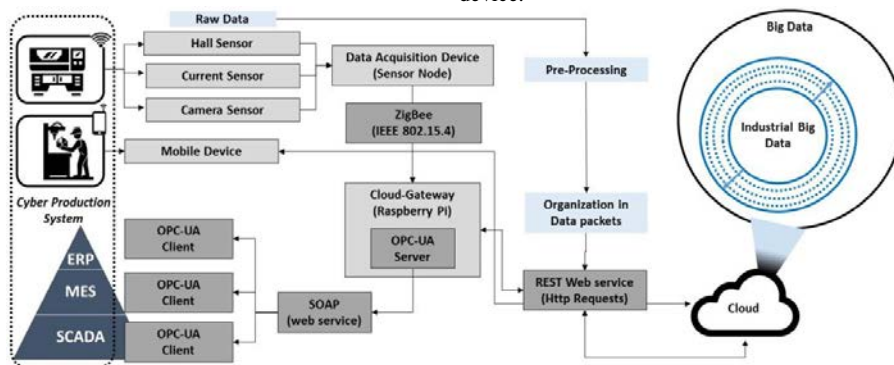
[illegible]

Raw Data

Hall Sensor

Current Sensor

Camera Sensor

Data Acquisition Device (Sensor Node)

ZigBee (IEEE 802.15.4)

Mobile Device

Cyber Production System

Cloud-Gateway (Raspberry Pi)

OPC-UA Server

Pre-Processing

Organization in Data packets

REST Web service (Http Requests)

Big Data

Industrial Big Data

Cloud

OPC-UA Client

OPC-UA Client

OPC-UA Client

SOAP (web service)

ERP

MES

SCADA